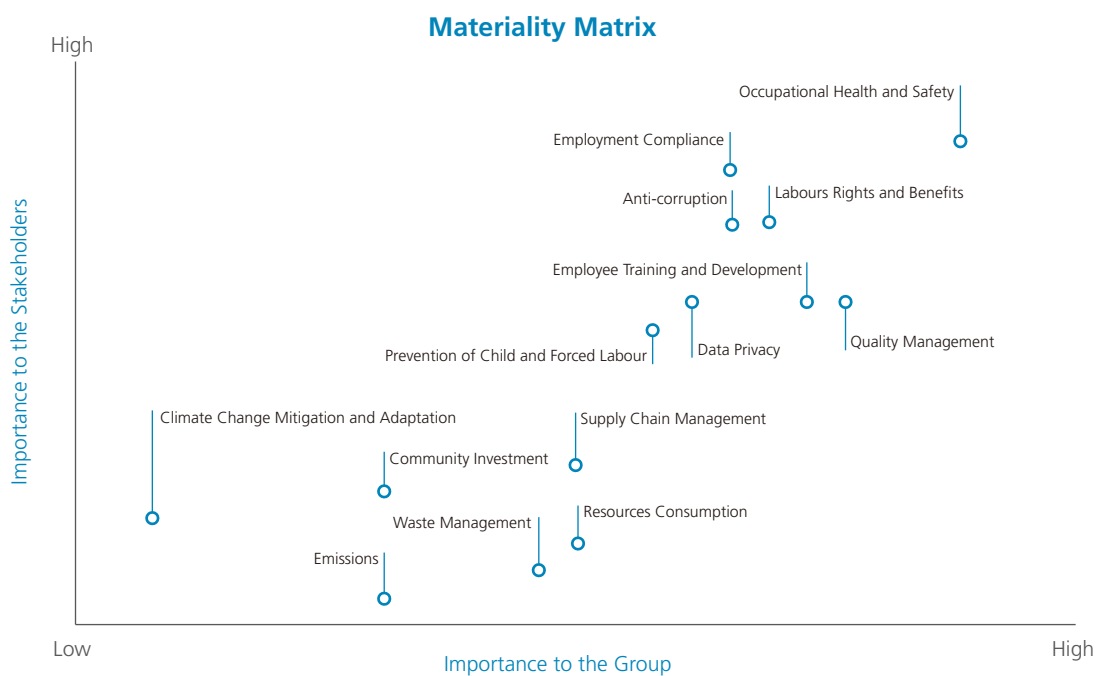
Materiality Matrix

High

Importance to the Stakeholders

Occupational Health and Safety

Employment Compliance

Anti-corruption

Labours Rights and Benefits

Employee Training and Development

Data Privacy

Quality Management

Prevention of Child and Forced Labour

Climate Change Mitigation and Adaptation

Supply Chain Management

Community Investment

Waste Management

Resources Consumption

Emissions

Low

Importance to the Group

High